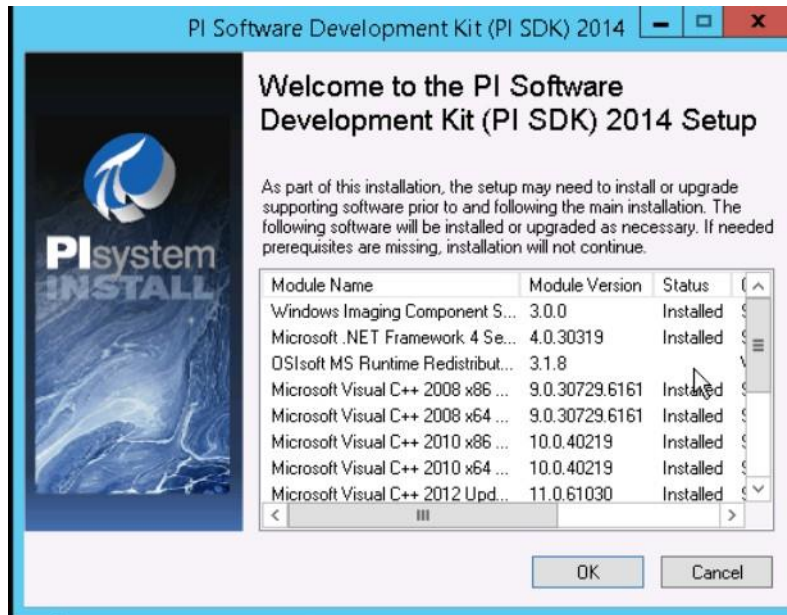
PI Software Development Kit (PI SDK) 2014

PIsystem INSTALL

Welcome to the PI Software Development Kit (PI SDK) 2014 Setup

As part of this installation, the setup may need to install or upgrade supporting software prior to and following the main installation. The following software will be installed or upgraded as necessary. If needed prerequisites are missing, installation will not continue.

| Module Name | Module Version | Status | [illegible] |
|---|---|---|---|
| Windows Imaging Component S... | 3.0.0 | Installed | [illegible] |
| Microsoft .NET Framework 4 Se... | 4.0.30319 | Installed | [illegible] |
| OSIsoft MS Runtime Redistribut... | 3.1.8 | | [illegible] |
| Microsoft Visual C++ 2008 x86 ... | 9.0.30729.6161 | Installed | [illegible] |
| Microsoft Visual C++ 2008 x64 ... | 9.0.30729.6161 | Installed | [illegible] |
| Microsoft Visual C++ 2010 x86 ... | 10.0.40219 | Installed | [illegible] |
| Microsoft Visual C++ 2010 x64 ... | 10.0.40219 | Installed | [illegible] |
| Microsoft Visual C++ 2012 Upd... | 11.0.61030 | Installed | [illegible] |

OK Cancel